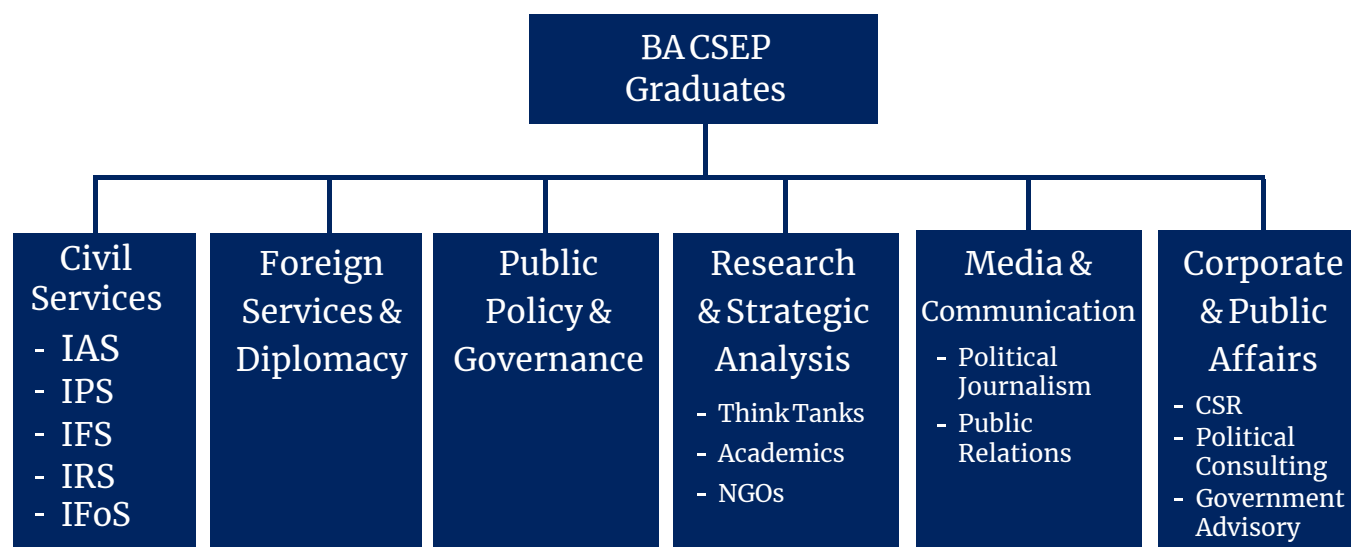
BA CSEP Graduates

Civil Services
- IAS
- IPS
- IFS
- IRS
- IFoS

Foreign Services & Diplomacy

Public Policy & Governance

Research & Strategic Analysis
- Think Tanks
- Academics
- NGOs

Media & Communication
- Political Journalism
- Public Relations

Corporate & Public Affairs
- CSR
- Political Consulting
- Government Advisory